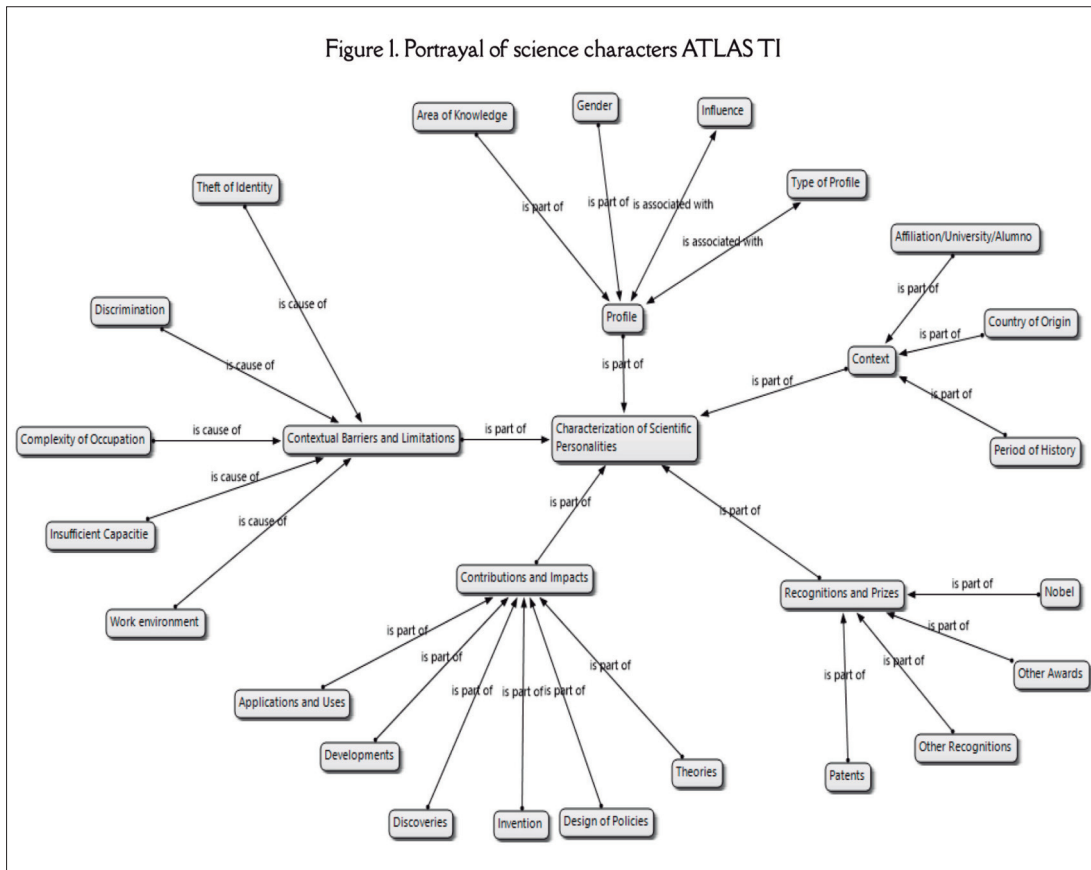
Figure 1. Portrayal of science characters ATLAS TI

Area of Knowledge

Gender

Influence

Type of Profile

is part of

is part of

is associated with

is associated with

Theft of Identity

Affiliation/University/Alumno

is part of

Discrimination

is cause of

Profile

Country of Origin

is part of

is part of

Context

is cause of

is part of

is part of

Complexity of Occupation

is cause of

Contextual Barriers and Limitations

is part of

Characterization of Scientific Personalities

Period of History

is cause of

is part of

is part of

Insufficient Capacitie

is cause of

Work environment

Contributions and Impacts

Recognitions and Prizes

is part of

Nobel

is part of

is part of

is part of

is part of

is part of

Applications and Uses

is part of

is part of

is part of

is part of

Other Awards

Developments

Other Recognitions

Theories

Patents

Discoveries

Invention

Design of Policies